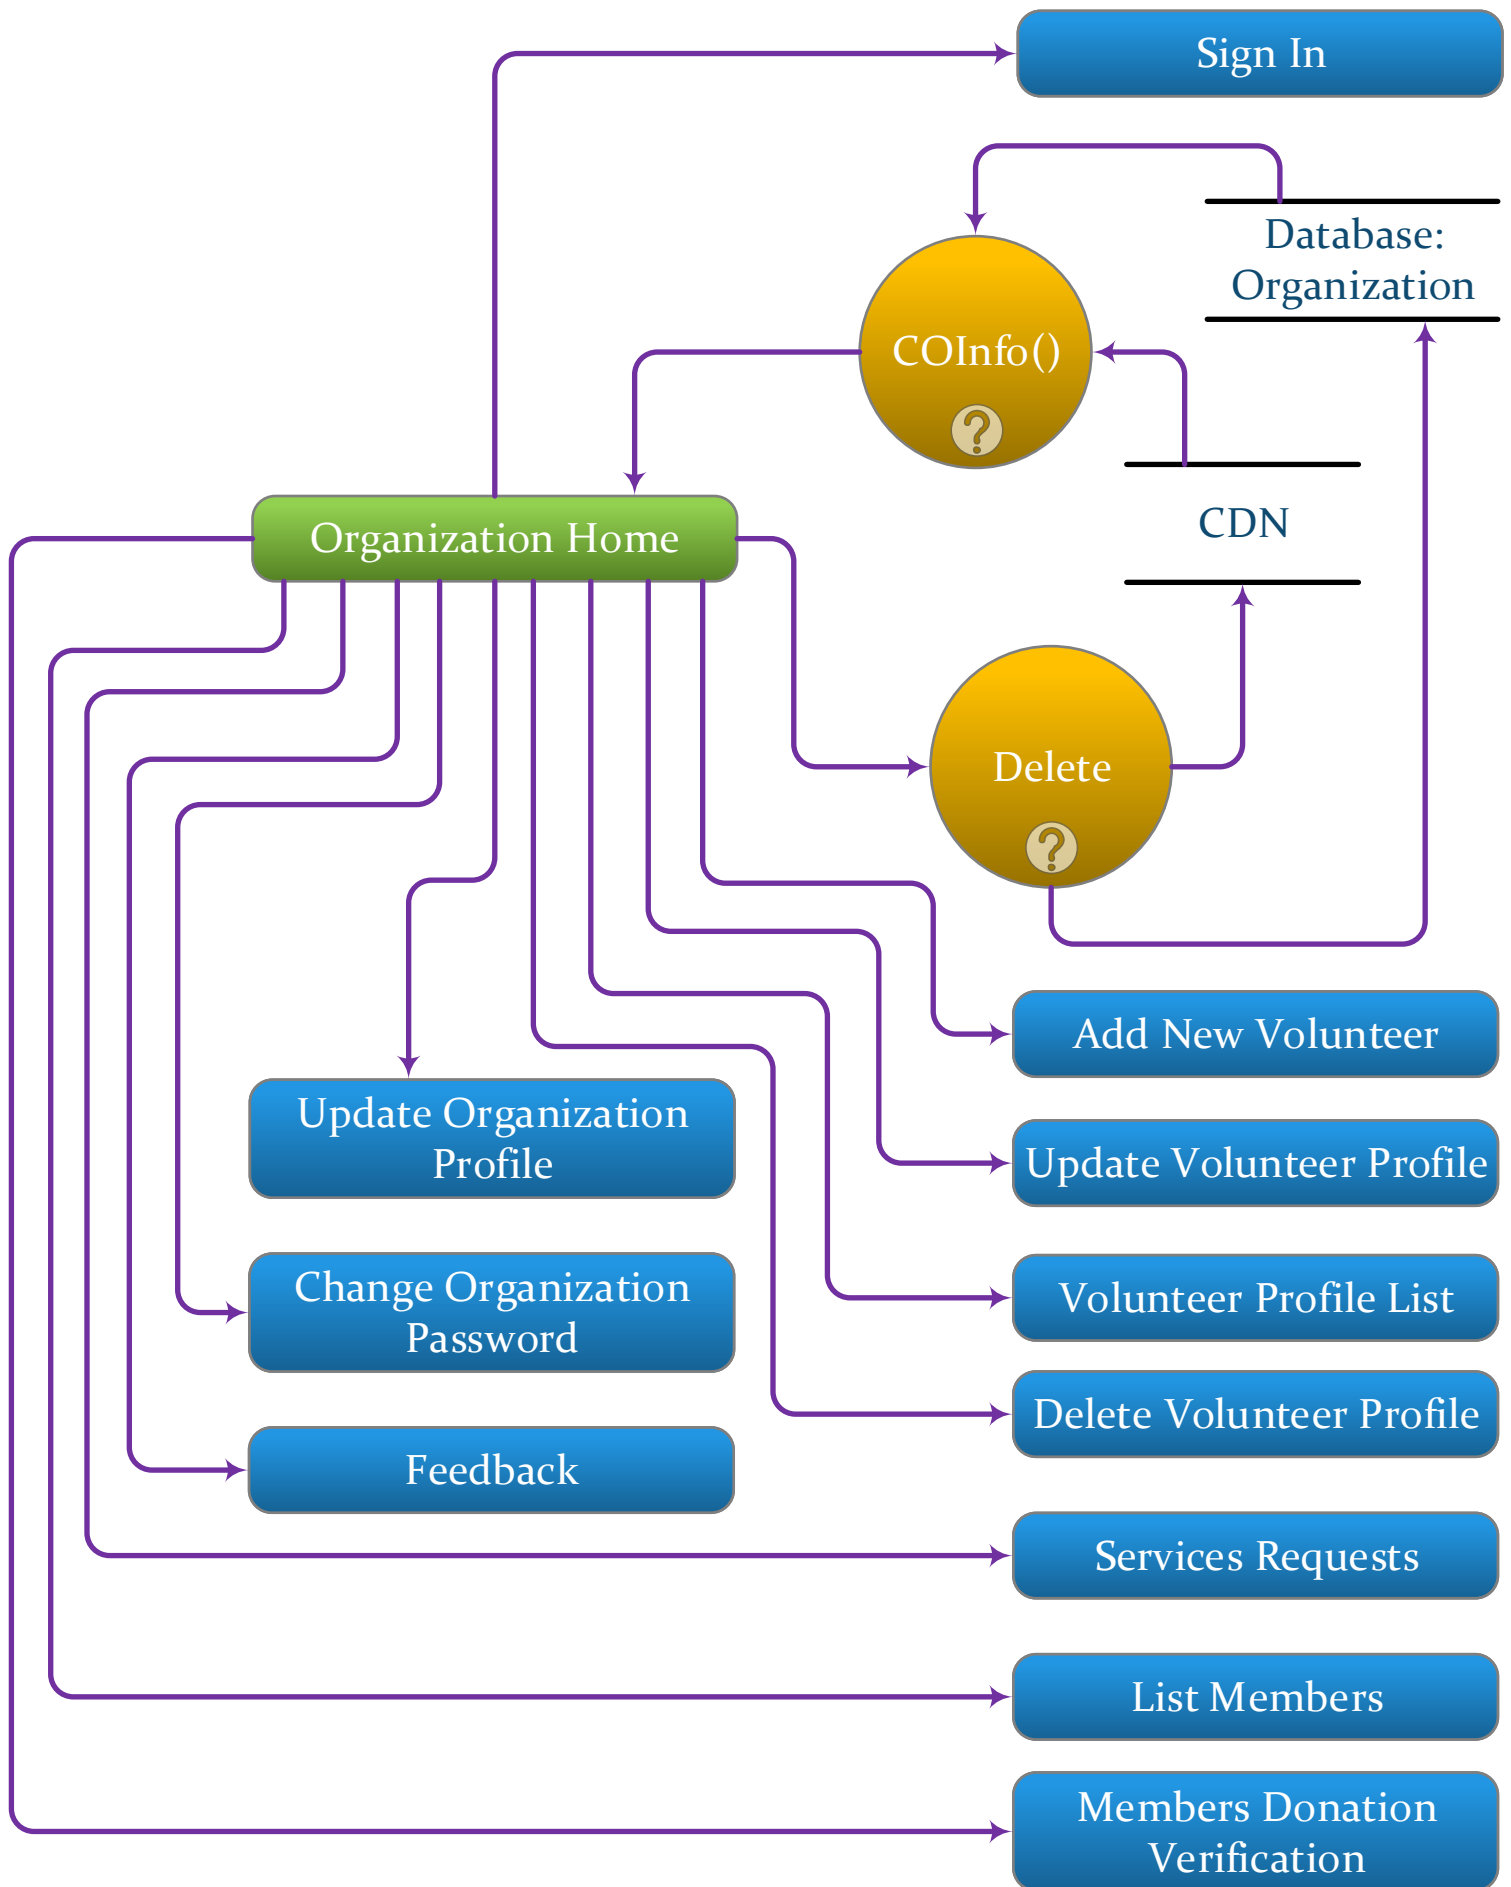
Sign In

Database: Organization

COInfo()

CDN

Organization Home

Delete

Add New Volunteer

Update Organization Profile

Update Volunteer Profile

Change Organization Password

Volunteer Profile List

Delete Volunteer Profile

Feedback

Services Requests

List Members

Members Donation Verification